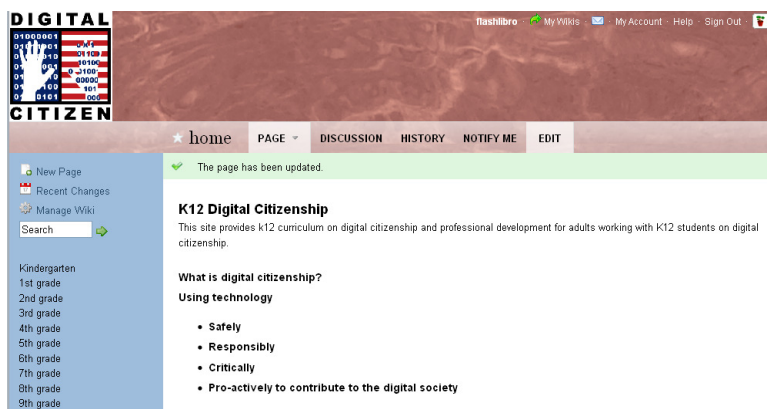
DIGITAL
CITIZEN

flashlibro · My Wikis · My Account · Help · Sign Out

home PAGE DISCUSSION HISTORY NOTIFY ME EDIT

New Page
Recent Changes
Manage Wiki
Search

Kindergarten
1st grade
2nd grade
3rd grade
4th grade
5th grade
6th grade
7th grade
8th grade
9th grade

The page has been updated.

K12 Digital Citizenship

This site provides k12 curriculum on digital citizenship and professional development for adults working with K12 students on digital citizenship.

What is digital citizenship?

Using technology

- Safely
- Responsibly
- Critically
- Pro-actively to contribute to the digital society